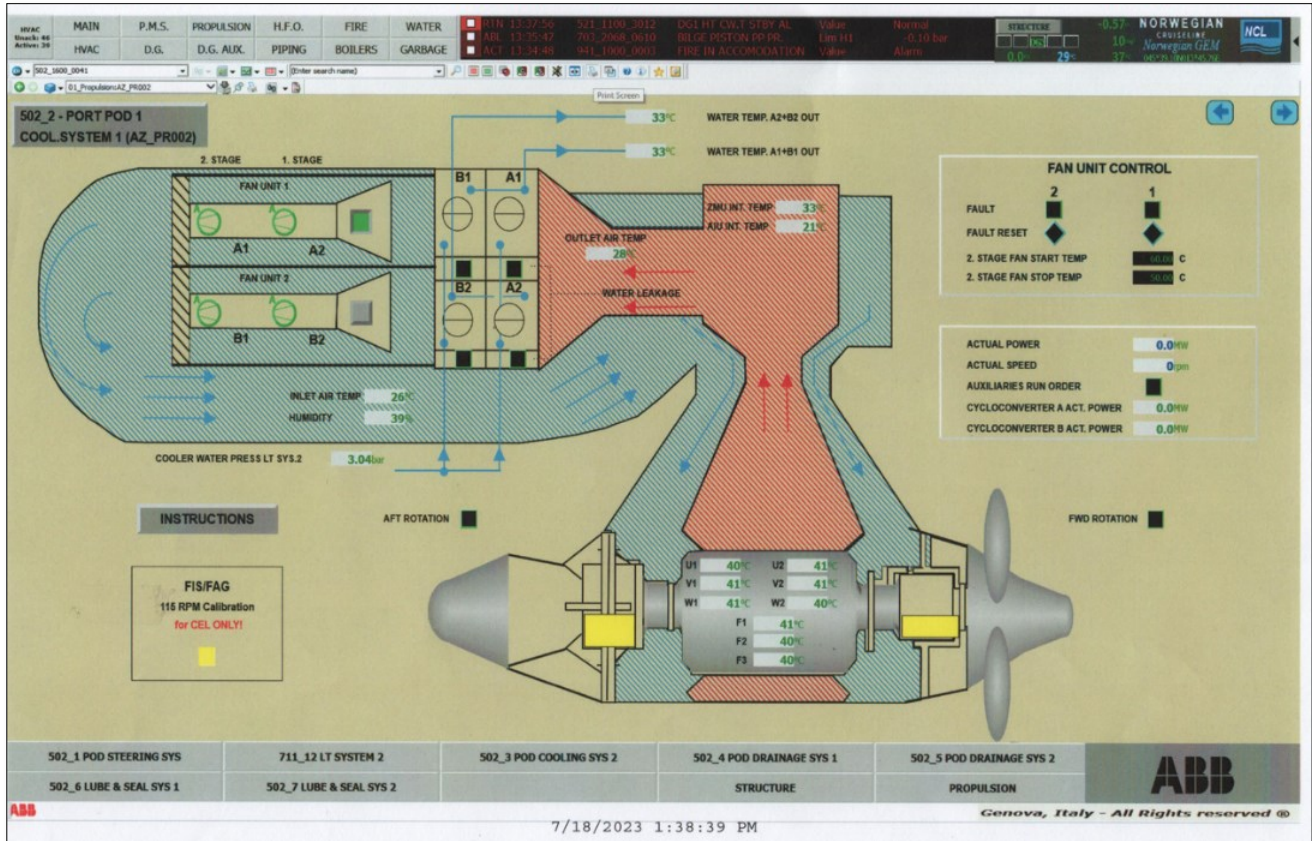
HVAC
Unack: 46
Active: 36

MAIN | P.M.S. | PROPULSION | H.F.O. | FIRE | WATER
HVAC | D.G. | D.G. AUX. | PIPING | BOILERS | GARBAGE

RTN 13:37:56 521_1100_3012 DG1 HT CW T STBY AL Value Normal
ABL 13:35:47 703_2068_0610 BILGE PISTON PP PR. Lim H1 -0.10 bar
ACT 13:34:48 941_1000_0003 FIRE IN ACCOMODATION Value Alarm

STRUCTURE
-0.57
10
0.0
29
37

NORWEGIAN
CRUISELINE
Norwegian GEM
NCL

502_1600_0041
[Enter search name]
01_Propulsion:AZ_PR002
Print Screen

502_2 - PORT POD 1
COOL.SYSTEM 1 (AZ_PR002)

33°C WATER TEMP. A2+B2 OUT
33°C WATER TEMP. A1+B1 OUT

2. STAGE
1. STAGE
FAN UNIT 1
A1
A2
FAN UNIT 2
B1
B2
B1
A1
B2
A2

ZMU INT. TEMP 33°C
AIU INT. TEMP 21°C
OUTLET AIR TEMP
28°C
WATER LEAKAGE

FAN UNIT CONTROL
2
1
FAULT
FAULT RESET
2. STAGE FAN START TEMP 60.00 C
2. STAGE FAN STOP TEMP 50.00 C

ACTUAL POWER 0.0MW
ACTUAL SPEED 0rpm
AUXILIARIES RUN ORDER
CYCLOCONVERTER A ACT. POWER 0.0MW
CYCLOCONVERTER B ACT. POWER 0.0MW

INLET AIR TEMP 26°C
HUMIDITY 39%

COOLER WATER PRESS LT SYS.2 3.04bar

INSTRUCTIONS
AFT ROTATION
FWD ROTATION

FIS/FAG
115 RPM Calibration
for CEL ONLY!

U1 40°C
V1 41°C
W1 41°C
U2 41°C
V2 41°C
W2 40°C
F1 41°C
F2 40°C
F3 40°C

502_1 POD STEERING SYS | 711_12 LT SYSTEM 2 | 502_3 POD COOLING SYS 2 | 502_4 POD DRAINAGE SYS 1 | 502_5 POD DRAINAGE SYS 2
502_6 LUBE & SEAL SYS 1 | 502_7 LUBE & SEAL SYS 2 | | STRUCTURE | PROPULSION

ABB

ABB
Genova, Italy - All Rights reserved ©

7/18/2023 1:38:39 PM